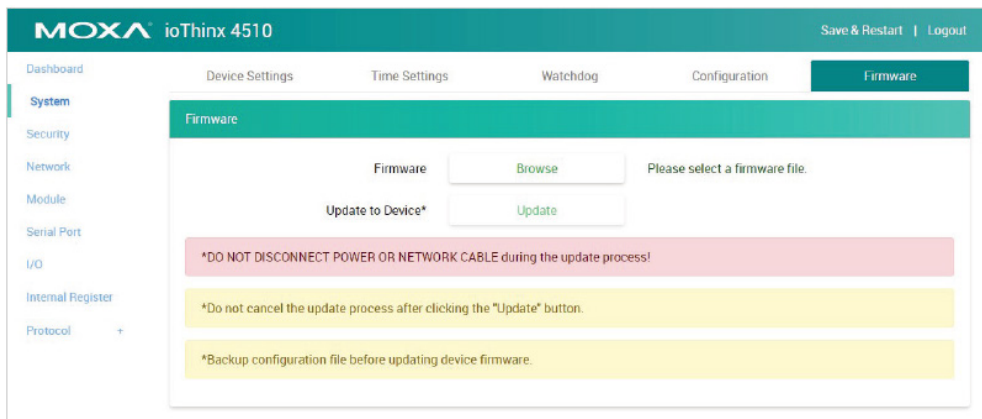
MOXA ioThinx 4510

Save & Restart | Logout

Dashboard
System
Security
Network
Module
Serial Port
I/O
Internal Register
Protocol +

Device Settings
Time Settings
Watchdog
Configuration
Firmware

Firmware

Firmware
Browse
Please select a firmware file.

Update to Device*
Update

*DO NOT DISCONNECT POWER OR NETWORK CABLE during the update process!

*Do not cancel the update process after clicking the "Update" button.

*Backup configuration file before updating device firmware.